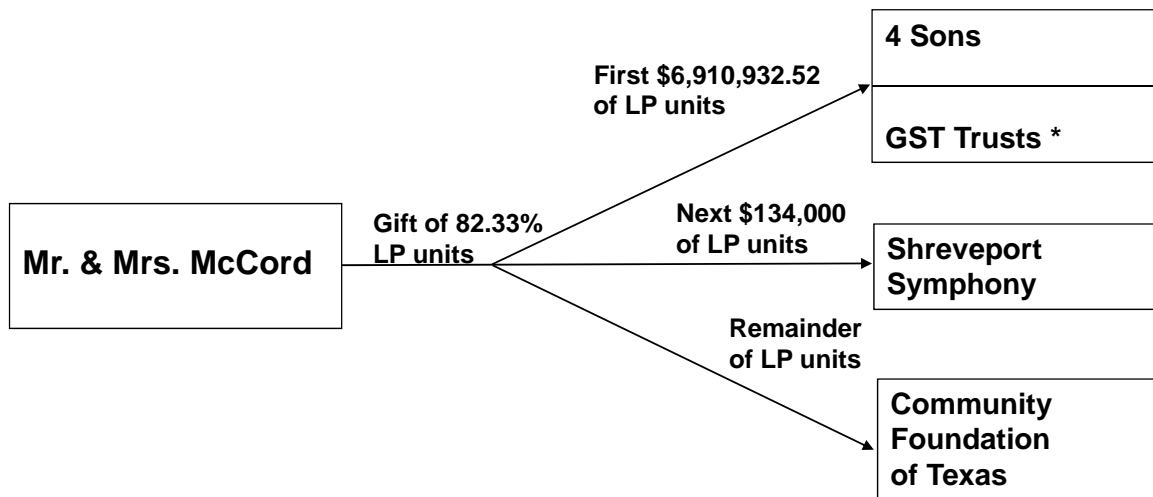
Mr. & Mrs. McCord

Gift of 82.33% LP units

First \$6,910,932.52 of LP units

4 Sons

GST Trusts *

Next \$134,000 of LP units

Shreveport Symphony

Remainder of LP units

Community Foundation of Texas